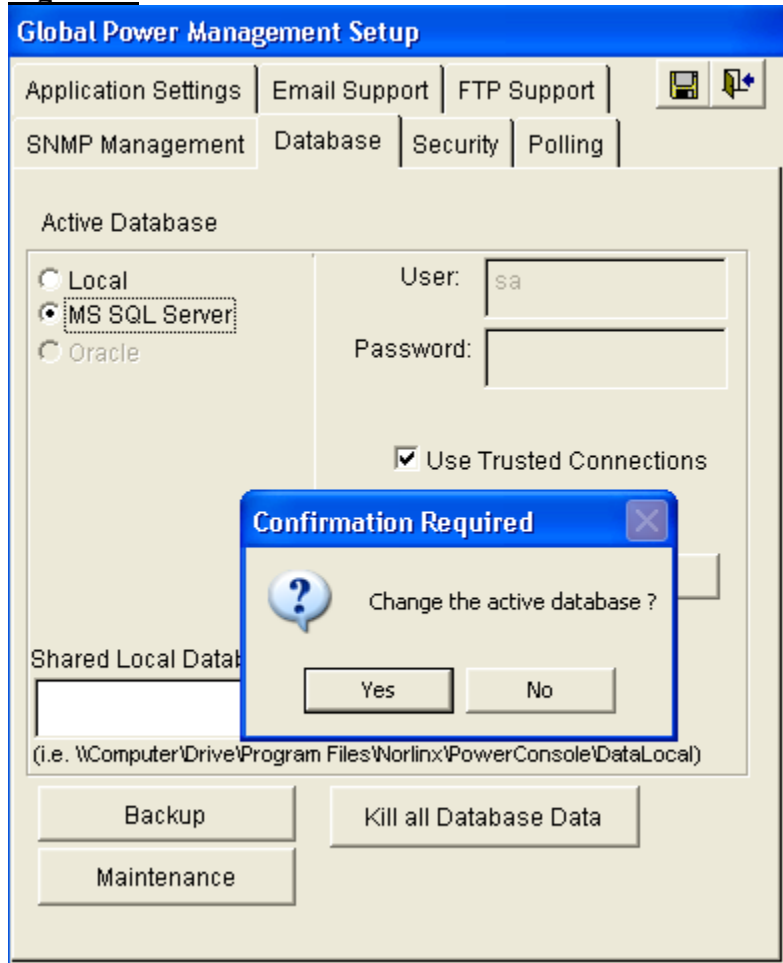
Global Power Management Setup

Application Settings | Email Support | FTP Support

SNMP Management | Database | Security | Polling

Active Database

Local
MS SQL Server
Oracle

User: sa

Password:

Use Trusted Connections

Confirmation Required

Change the active database ?

Yes No

Shared Local Datab

(i.e. \\Computer\Drive\Program Files\Norlinx\PowerConsole\DataLocal)

Backup

Kill all Database Data

Maintenance